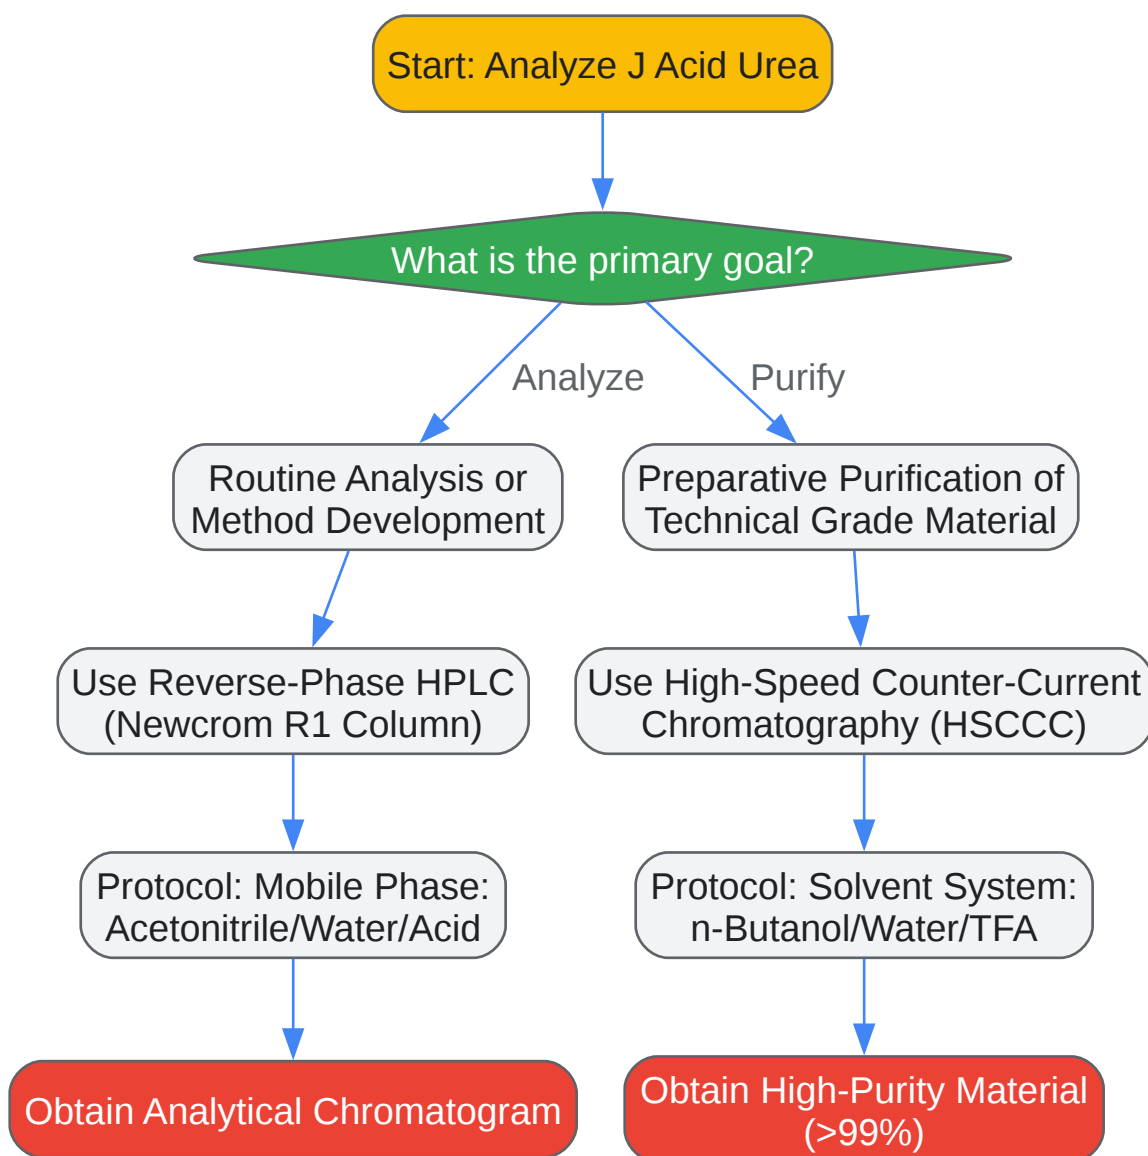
Start: Analyze J Acid Urea

What is the primary goal?

Analyze

Purify

Routine Analysis or Method Development

Preparative Purification of Technical Grade Material

Use Reverse-Phase HPLC (Newcrom R1 Column)

Use High-Speed Counter-Current Chromatography (HSCCC)

Protocol: Mobile Phase: Acetonitrile/Water/Acid

Protocol: Solvent System: n-Butanol/Water/TFA

Obtain Analytical Chromatogram

Obtain High-Purity Material (>99%)